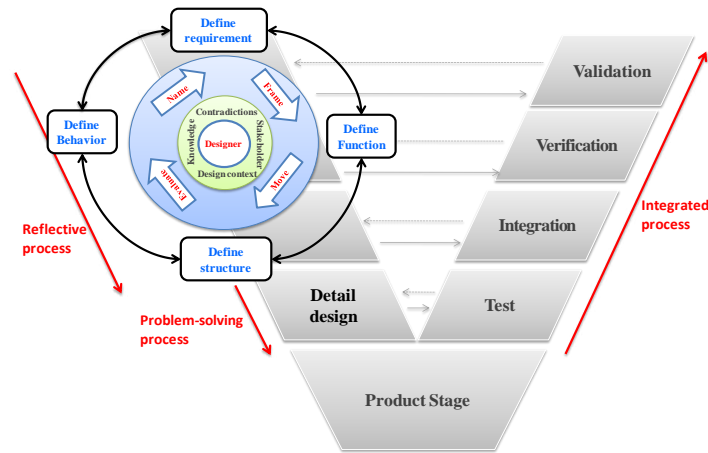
Define requirement

Define Behavior

Define Function

Define structure

Name

Frame

Move

Evaluate

Contradictions

Knowledge

Stakeholder

Designer

Design context

Reflective process

Problem-solving process

Integrated process

Validation

Verification

Integration

Detail design

Test

Product Stage